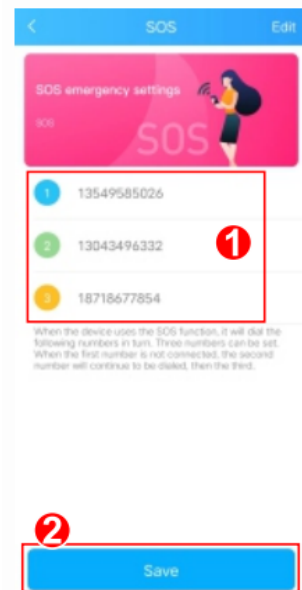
<
SOS
Edit

SOS emergency settings
SOS
SOS

1 13549585026
2 13043496332
3 18718677854

1

When the device uses the SOS function, it will dial the following numbers in turn. Three numbers can be set. When the first number is not connected, the second number will continue to be dialed, then the third.

2

Save